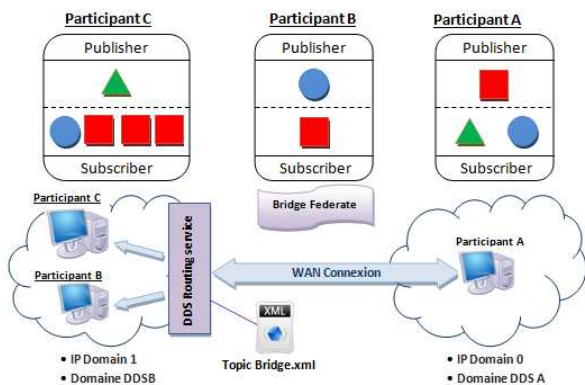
Participant C

Publisher

Subscriber

Participant B

Publisher

Subscriber

Participant A

Publisher

Subscriber

Bridge Federate

Participant C

Participant B

DDS Routing service

WAN Connexion

Participant A

XML

Topic Bridge.xml

• IP Domain 1
• Domaine DDSB

• IP Domain 0
• Domaine DDS A